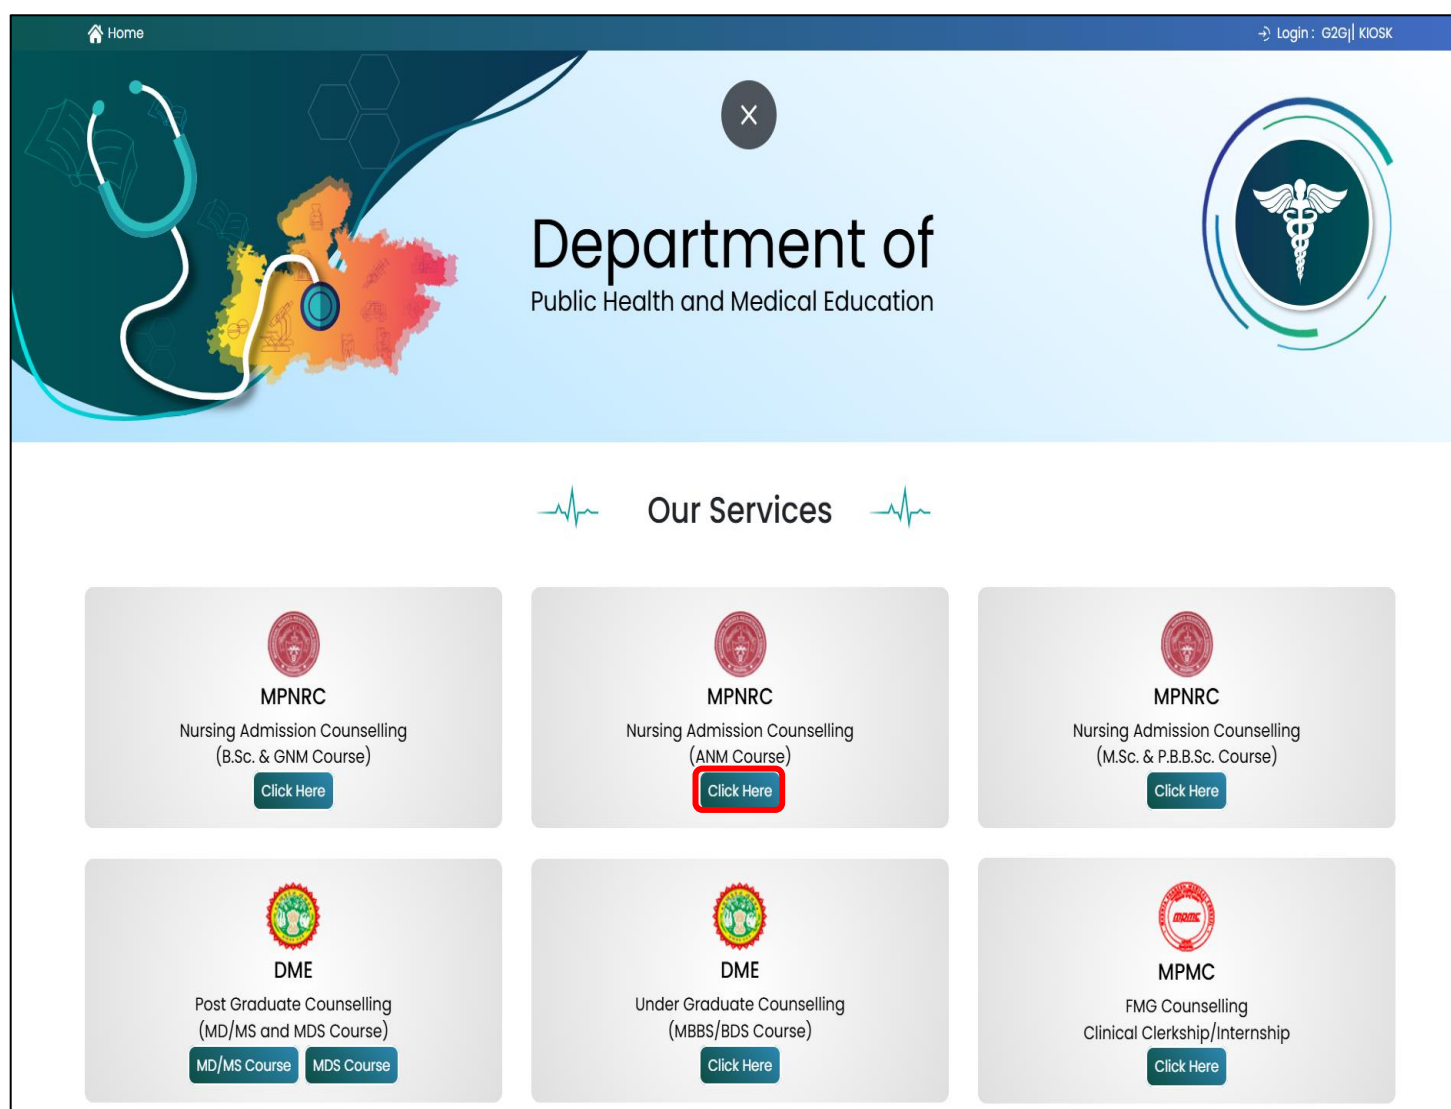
Home

Login : G2G| KIOSK

Department of
Public Health and Medical Education

Our Services

MPNRC
Nursing Admission Counselling
(B.Sc. & GNM Course)
Click Here

MPNRC
Nursing Admission Counselling
(ANM Course)
Click Here

MPNRC
Nursing Admission Counselling
(M.Sc. & P.B.B.Sc. Course)
Click Here

DME
Post Graduate Counselling
(MD/MS and MDS Course)
MD/MS Course MDS Course

DME
Under Graduate Counselling
(MBBS/BDS Course)
Click Here

MPMC
FMG Counselling
Clinical Clerkship/Internship
Click Here